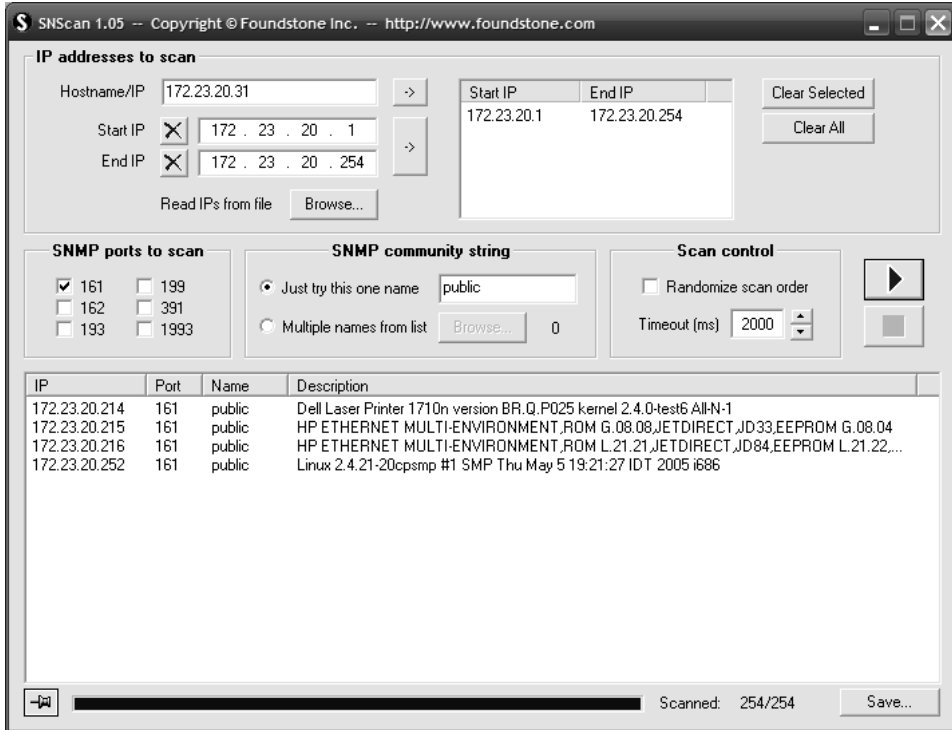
S SNScan 1.05 -- Copyright © Foundstone Inc. -- http://www.foundstone.com

IP addresses to scan

Hostname/IP 172.23.20.31 ->

Start IP 172 . 23 . 20 . 1
End IP 172 . 23 . 20 . 254 ->

Read IPs from file Browse...

| Start IP | End IP |
|---|---|
| 172.23.20.1 | 172.23.20.254 |

Clear Selected
Clear All

SNMP ports to scan
161 199
162 391
193 1993

SNMP community string
Just try this one name public
Multiple names from list Browse... 0

Scan control
Randomize scan order
Timeout (ms) 2000

| IP | Port | Name | Description |
|---|---|---|---|
| 172.23.20.214 | 161 | public | Dell Laser Printer 1710n version BR.Q.P025 kernel 2.4.0-test6 All-N-1 |
| 172.23.20.215 | 161 | public | HP ETHERNET MULTI-ENVIRONMENT,ROM G.08.08,JETDIRECT,JD33,EEPROM G.08.04 |
| 172.23.20.216 | 161 | public | HP ETHERNET MULTI-ENVIRONMENT,ROM L.21.21,JETDIRECT,JD84,EEPROM L.21.22,... |
| 172.23.20.252 | 161 | public | Linux 2.4.21-20cpsmp #1 SMP Thu May 5 19:21:27 IDT 2005 i686 |

Scanned: 254/254 Save...